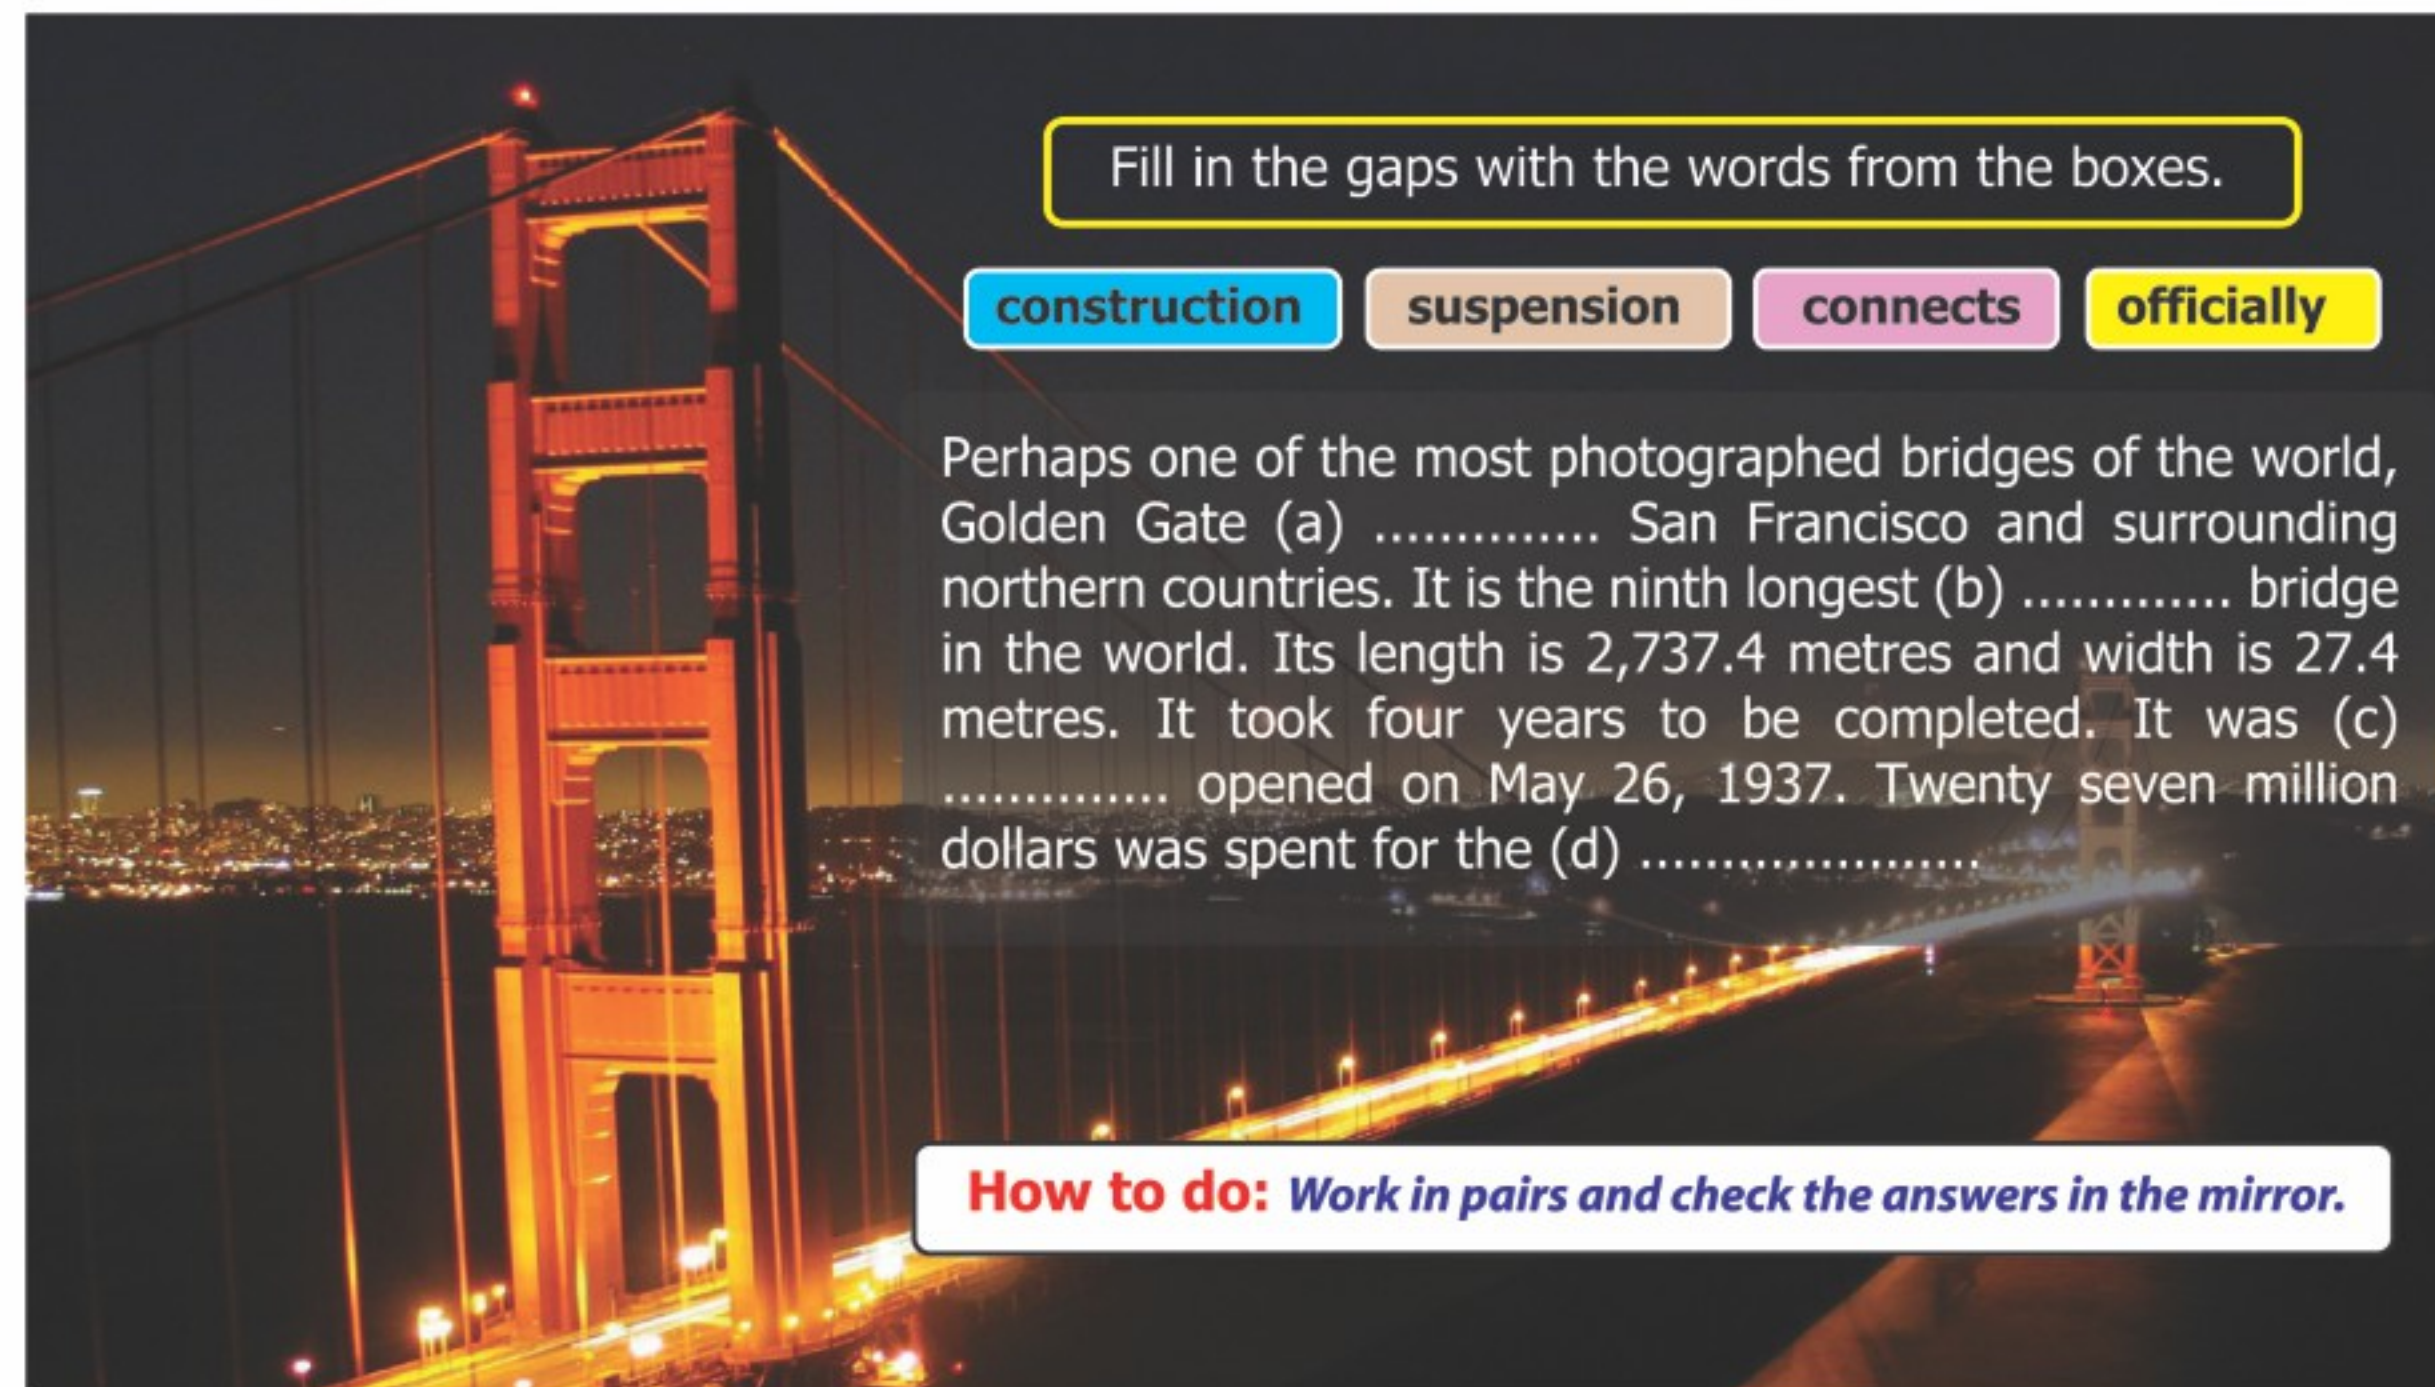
Fill in the gaps with the words from the boxes.

construction suspension connects officially

Perhaps one of the most photographed bridges of the world, Golden Gate (a) ............. San Francisco and surrounding northern countries. It is the ninth longest (b) ............. bridge in the world. Its length is 2,737.4 metres and width is 27.4 metres. It took four years to be completed. It was (c) ............. opened on May 26, 1937. Twenty seven million dollars was spent for the (d) ...................

How to do: Work in pairs and check the answers in the mirror.